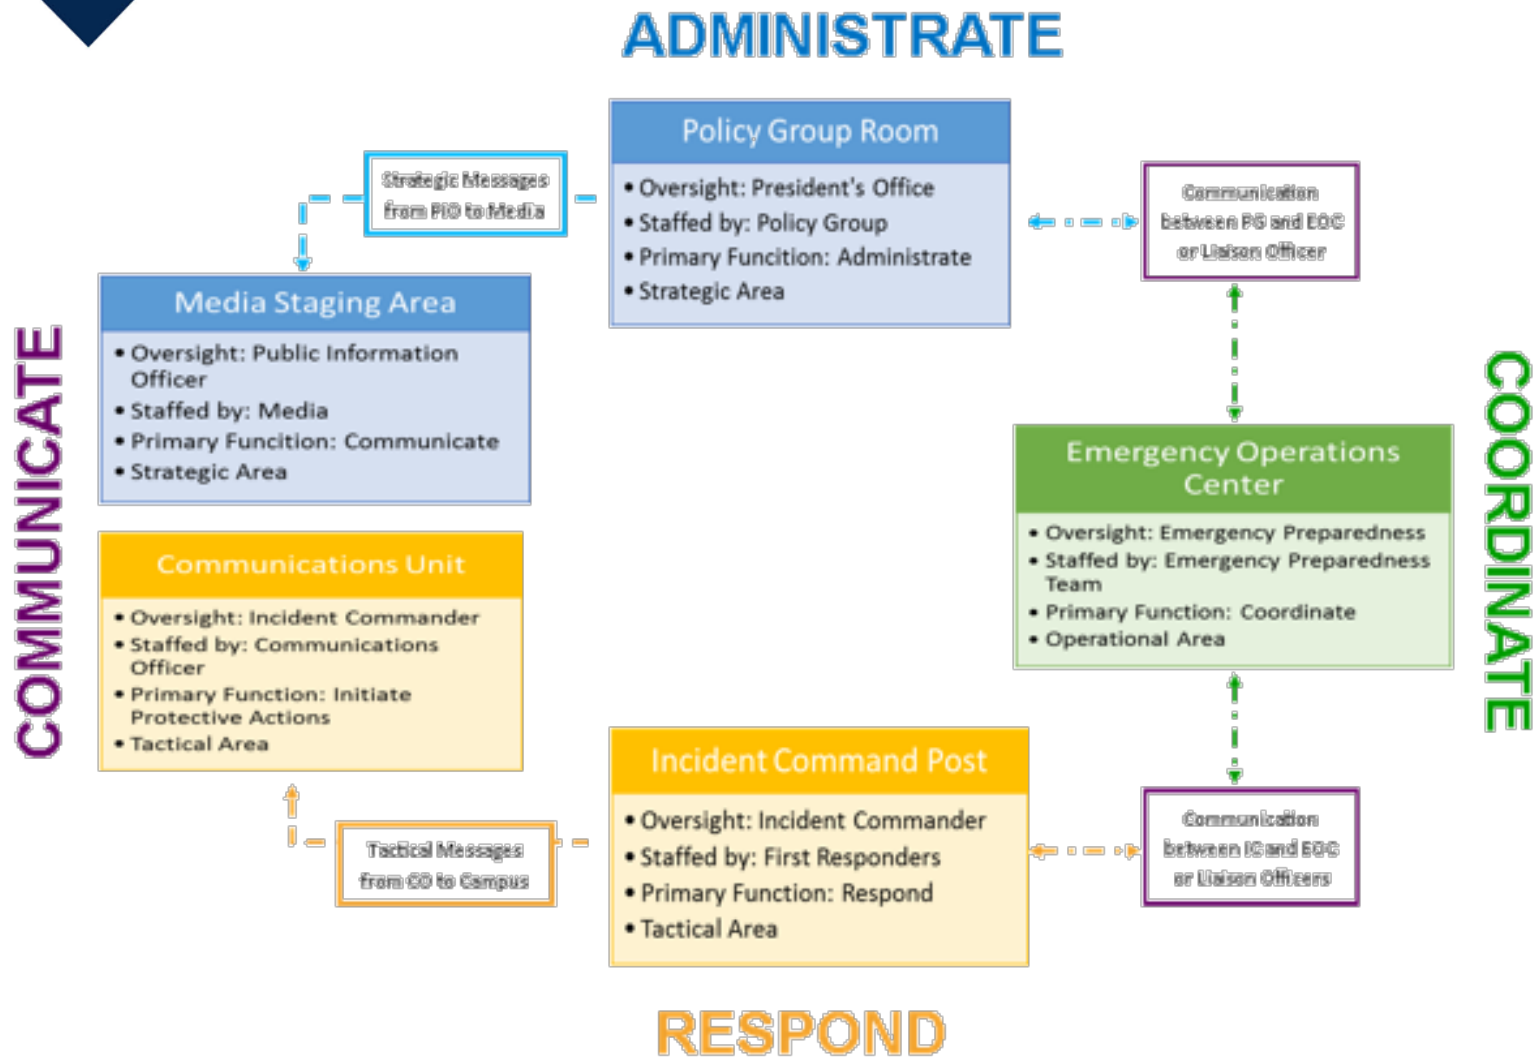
ADMINISTRATE

Strategic Messages from PIO to Media

Policy Group Room
• Oversight: President's Office
• Staffed by: Policy Group
• Primary Funcition: Administrate
• Strategic Area

Communication between PG and EOC or Liaison Officer

COMMUNICATE

Media Staging Area
• Oversight: Public Information Officer
• Staffed by: Media
• Primary Funcition: Communicate
• Strategic Area

COORDINATE

Emergency Operations Center
• Oversight: Emergency Preparedness
• Staffed by: Emergency Preparedness Team
• Primary Function: Coordinate
• Operational Area

Communications Unit
• Oversight: Incident Commander
• Staffed by: Communications Officer
• Primary Function: Initiate Protective Actions
• Tactical Area

Incident Command Post
• Oversight: Incident Commander
• Staffed by: First Responders
• Primary Function: Respond
• Tactical Area

Tactical Messages from CO to Campus

Communication between IC and EOC or Liaison Officers

RESPOND